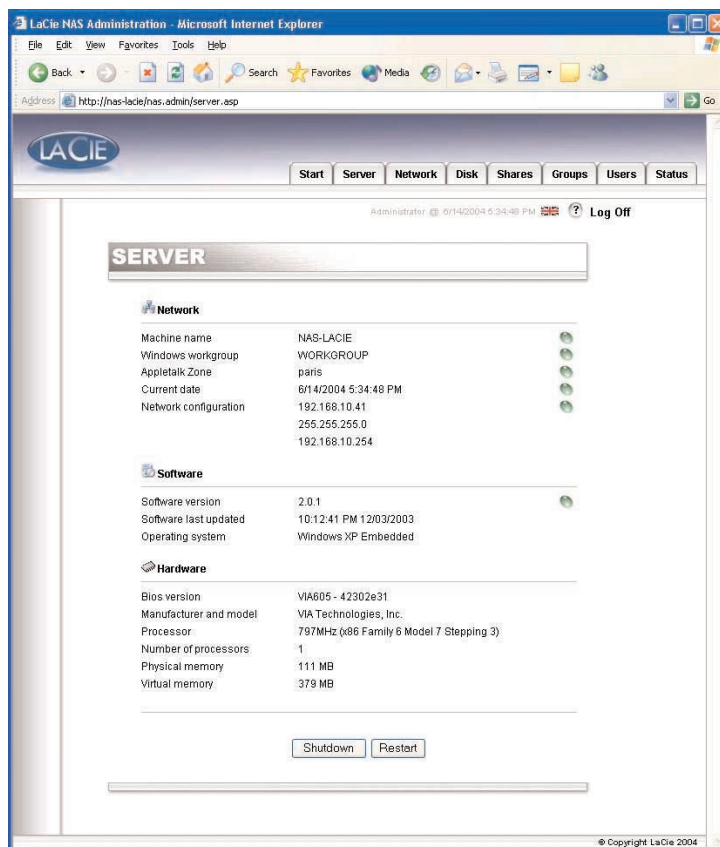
LaCie NAS Administration - Microsoft Internet Explorer

File Edit View Favorites Tools Help

Back Search Favorites Media

Address http://nas-lacie/nas.admin/server.asp Go

LACIE

Start Server Network Disk Shares Groups Users Status

Administrator @ 6/14/2004 5:34:48 PM Log Off

SERVER

Network

| | |
|---|---|
| Machine name | NAS-LACIE |
| Windows workgroup | WORKGROUP |
| Appletalk Zone | paris |
| Current date | 6/14/2004 5:34:48 PM |
| Network configuration | 192.168.10.41 |
| | 255.255.255.0 |
| | 192.168.10.254 |

Software

| | |
|---|---|
| Software version | 2.0.1 |
| Software last updated | 10:12:41 PM 12/03/2003 |
| Operating system | Windows XP Embedded |

Hardware

| | |
|---|---|
| Bios version | VIA605 - 42302e31 |
| Manufacturer and model | VIA Technologies, Inc. |
| Processor | 797MHz (x86 Family 6 Model 7 Stepping 3) |
| Number of processors | 1 |
| Physical memory | 111 MB |
| Virtual memory | 379 MB |

Shutdown Restart

© Copyright LaCie 2004